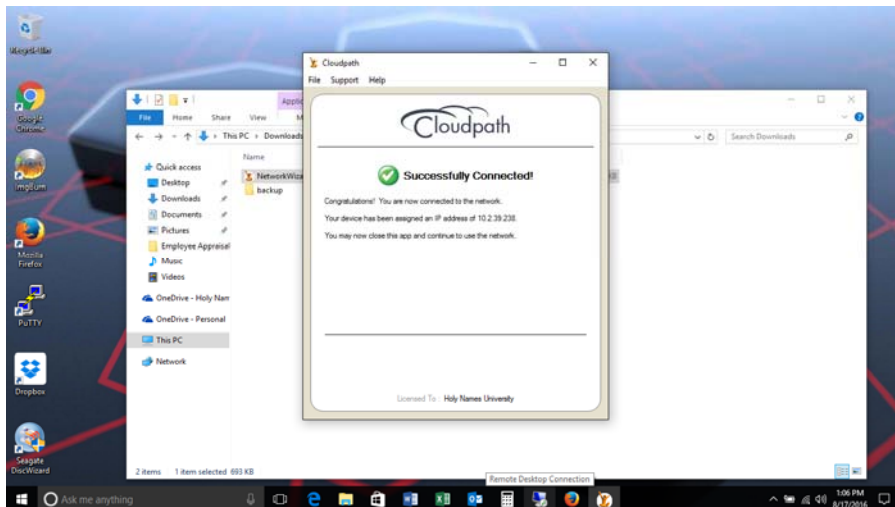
Recycle Bin

Google Chrome

ImgBurn

Mozilla Firefox

PuTTY

Dropbox

Seagate DiscWizard

Cloudpath
File Support Help

Cloudpath

Successfully Connected!

Congratulations! You are now connected to the network.

Your device has been assigned an IP address of 10.2.39.238.

You may now close this app and continue to use the network.

Licensed To: Holy Names University

File Home Share View

← → ↑ This PC > Downloads

Search Downloads

Quick access
Desktop
Downloads
Documents
Pictures
Employee Appraisal
Music
Videos
OneDrive - Holy Nam
OneDrive - Personal
This PC
Network

Name
NetworkWiz
backup

2 items 1 item selected 693 KB

Remote Desktop Connection

Ask me anything

1:06 PM
8/17/2016